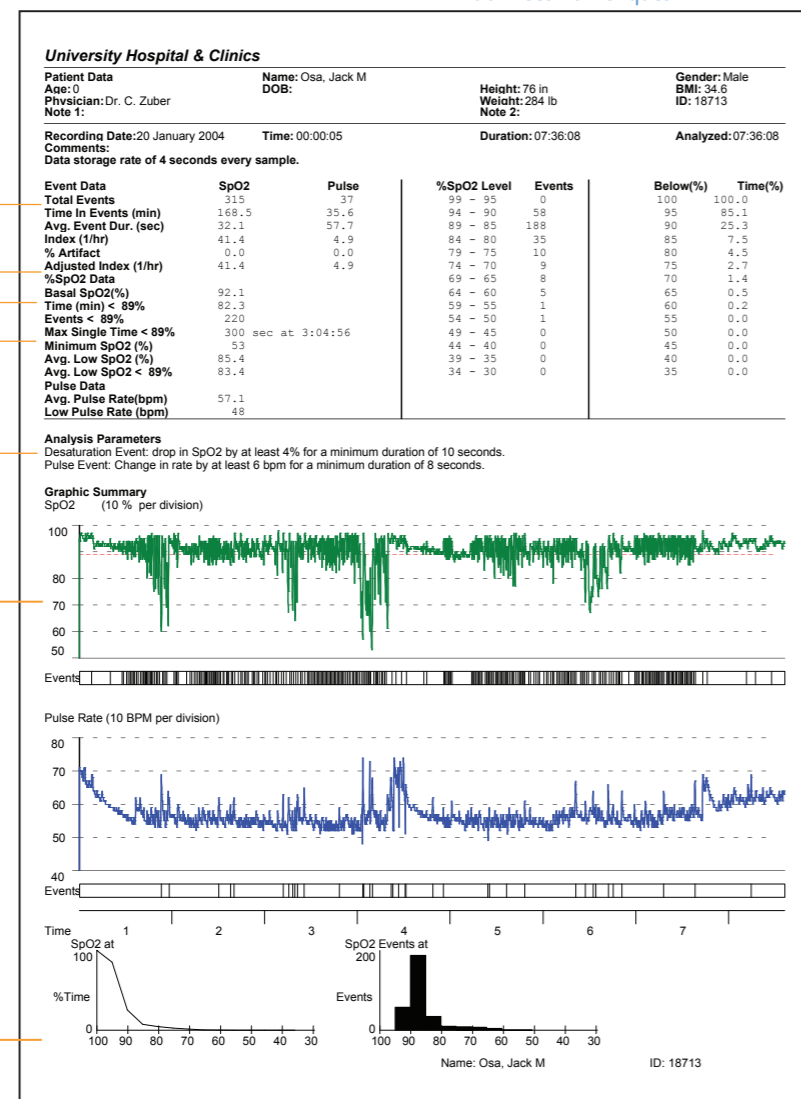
University Hospital & Clinics

Patient Data
Age: 0
Physician: Dr. C. Zuber
Note 1:

Name: Osa, Jack M
DOB:

Height: 76 in
Weight: 284 lb
Note 2:

Gender: Male
BMI: 34.6
ID: 18713

Recording Date: 20 January 2004
Comments:
Data storage rate of 4 seconds every sample.

Time: 00:00:05

Duration: 07:36:08

Analyzed: 07:36:08

| Event Data | SpO2 | Pulse |
|---|---|---|
| Total Events | 315 | 37 |
| Time In Events (min) | 168.5 | 35.6 |
| Avg. Event Dur. (sec) | 32.1 | 57.7 |
| Index (1/hr) | 41.4 | 4.9 |
| % Artifact | 0.0 | 0.0 |
| Adjusted Index (1/hr) | 41.4 | 4.9 |
| %SpO2 Data | | |
| Basal SpO2(%) | 92.1 | |
| Time (min) < 89% | 82.3 | |
| Events < 89% | 220 | |
| Max Single Time < 89% | 300 sec at 3:04:56 | |
| Minimum SpO2 (%) | 53 | |
| Avg. Low SpO2 (%) | 85.4 | |
| Avg. Low SpO2 < 89% | 83.4 | |
| Pulse Data | | |
| Avg. Pulse Rate(bpm) | 57.1 | |
| Low Pulse Rate (bpm) | 48 | |

| %SpO2 Level | Events |
|---|---|
| 99 - 95 | 0 |
| 94 - 90 | 58 |
| 89 - 85 | 188 |
| 84 - 80 | 35 |
| 79 - 75 | 10 |
| 74 - 70 | 9 |
| 69 - 65 | 8 |
| 64 - 60 | 5 |
| 59 - 55 | 1 |
| 54 - 50 | 1 |
| 49 - 45 | 0 |
| 44 - 40 | 0 |
| 39 - 35 | 0 |
| 34 - 30 | 0 |

| Below(%) | Time(%) |
|---|---|
| 100 | 100.0 |
| 95 | 85.1 |
| 90 | 25.3 |
| 85 | 7.5 |
| 80 | 4.5 |
| 75 | 2.7 |
| 70 | 1.4 |
| 65 | 0.5 |
| 60 | 0.2 |
| 55 | 0.0 |
| 50 | 0.0 |
| 45 | 0.0 |
| 40 | 0.0 |
| 35 | 0.0 |

Analysis Parameters
Desaturation Event: drop in SpO2 by at least 4% for a minimum duration of 10 seconds.
Pulse Event: Change in rate by at least 6 bpm for a minimum duration of 8 seconds.

Graphic Summary
SpO2 (10 % per division)
100
80
70
60
50
Events

Pulse Rate (10 BPM per division)
80
70
60
50
40
Events

Time 1 2 3 4 5 6 7

SpO2 at
100
%Time
0
100 90 80 70 60 50 40 30

SpO2 Events at
200
Events
0
100 90 80 70 60 50 40 30

Name: Osa, Jack M
ID: 18713